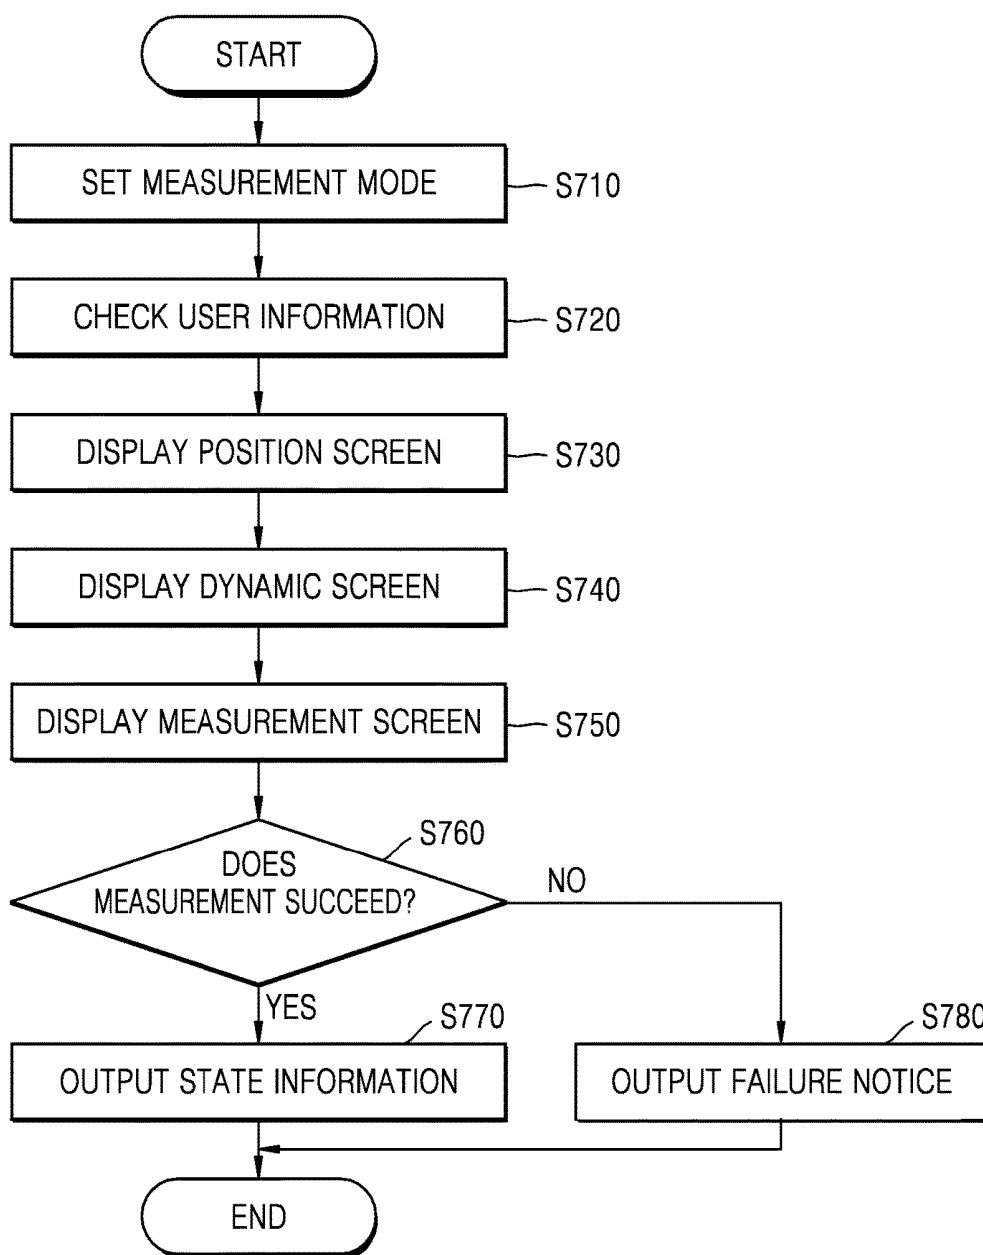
START

SET MEASUREMENT MODE S710

CHECK USER INFORMATION S720

DISPLAY POSITION SCREEN S730

DISPLAY DYNAMIC SCREEN S740

DISPLAY MEASUREMENT SCREEN S750

DOES MEASUREMENT SUCCEED? S760

NO

YES

OUTPUT STATE INFORMATION S770

OUTPUT FAILURE NOTICE S780

END